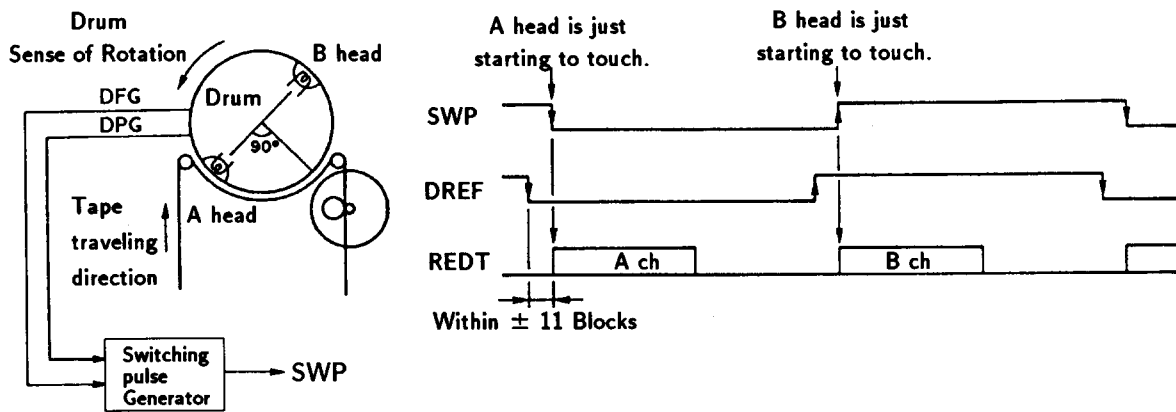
Drum
Sense of Rotation
B head
DFG
DPG
Drum
90°
Tape
traveling
direction
A head
Switching
pulse
Generator
SWP

A head is just
starting to touch.

B head is just
starting to touch.

SWP
DREF
REDT
A ch
B ch
Within ± 11 Blocks